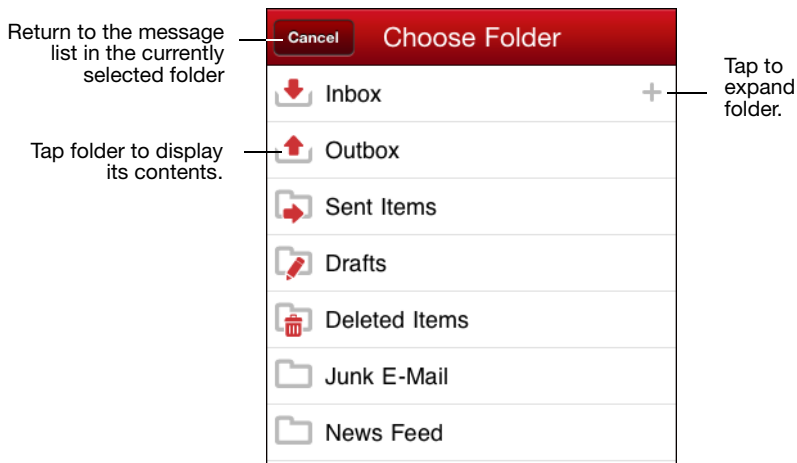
Return to the message list in the currently selected folder

Cancel

Choose Folder

Tap to expand folder.

Inbox

+

Tap folder to display its contents.

Outbox

Sent Items

Drafts

Deleted Items

Junk E-Mail

News Feed